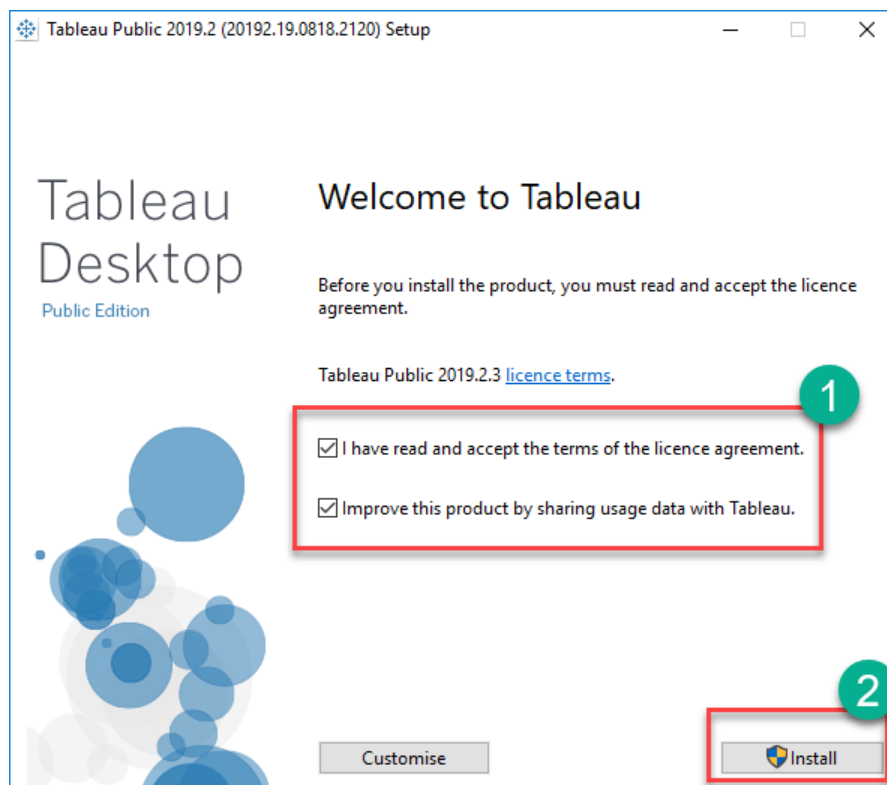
Tableau Public 2019.2 (20192.19.0818.2120) Setup

Tableau Desktop
Public Edition

Welcome to Tableau

Before you install the product, you must read and accept the licence agreement.

Tableau Public 2019.2.3 licence terms.

1

I have read and accept the terms of the licence agreement.

Improve this product by sharing usage data with Tableau.

2

Customise

Install